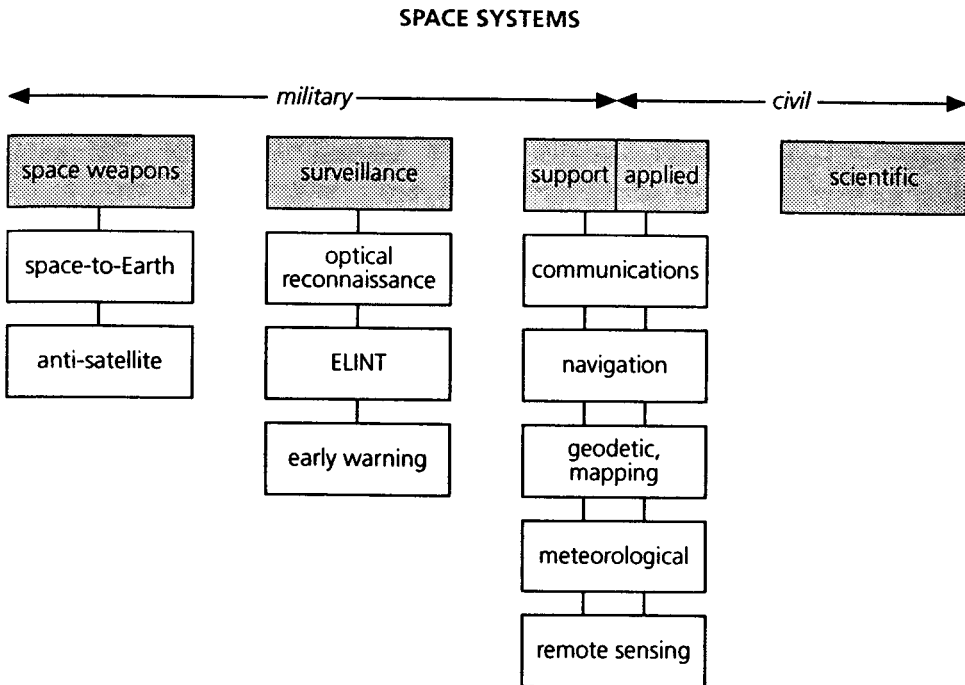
SPACE SYSTEMS

military

civil

space weapons

space-to-Earth

anti-satellite

surveillance

optical reconnaissance

ELINT

early warning

support

applied

communications

navigation

geodetic, mapping

meteorological

remote sensing

scientific